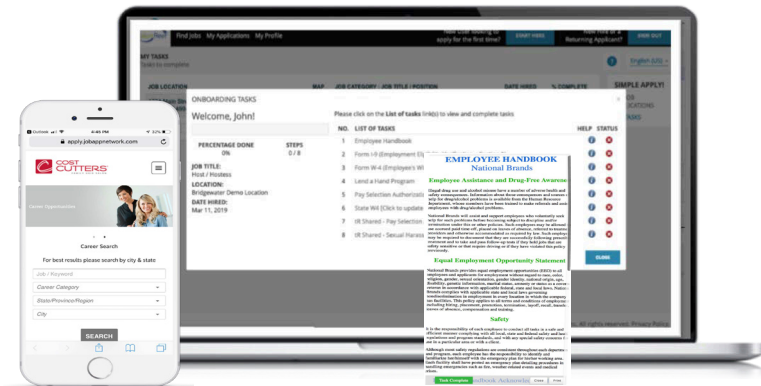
Find Jobs My Applications My Profile

New User looking to apply for the first time?

START HERE

New Hire or a Returning Applicant?

SIGN OUT

MY TASKS

JOB LOCATION

JOB CATEGORY - JOB TITLE / POSITION

DATE HIRED

% COMPLETE

SIMPLE APPLY!

English (US)

ONBOARDING TASKS

Welcome, John!

PERCENTAGE DONE 0%

STEPS 0 / 8

JOB TITLE: Host / Hostess

LOCATION: Bridgewater Demo Location

DATE HIRED: Mar 11, 2019

Please click on the List of tasks link(s) to view and complete tasks

| NO. | LIST OF TASKS | HELP | STATUS |
|---|---|---|---|
| 1 | Employee Handbook | | |
| 2 | Form I-9 (Employment El | | |
| 3 | Form W-4 (Employee's W | | |
| 4 | Lend a Hand Program | | |
| 5 | Pay Selection Authorizat | | |
| 6 | State W4 (Click to update | | |
| 7 | IR Shared - Pay Selection | | |
| 8 | IR Shared - Sexual Harass | | |

CLOSE

EMPLOYEE HANDBOOK
National Brands

Employee Assistance and Drug-Free Awareness

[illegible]

Equal Employment Opportunity Statement

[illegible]

Safety

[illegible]

Task Complete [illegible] Close Print

All rights reserved. Privacy Policy

apply.jobappnetwork.com

COST CUTTERS

Career Search

For best results please search by city & state

Job / Keyword

Career Category

State/Province/Region

City

SEARCH